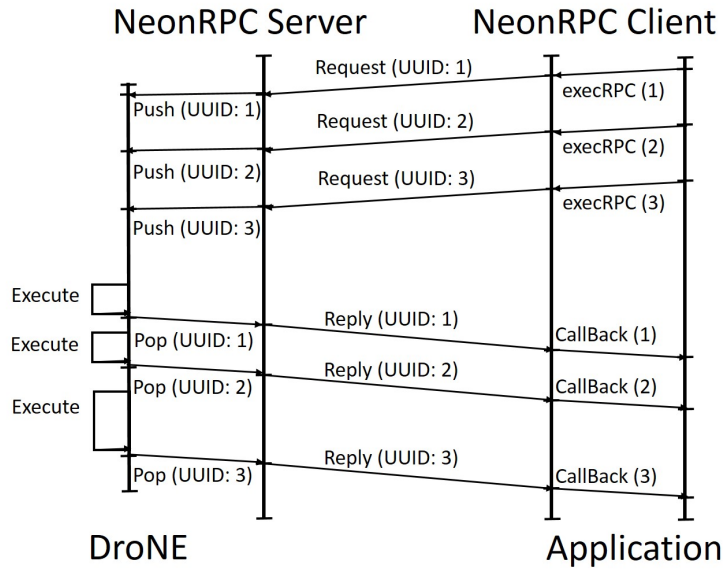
NeonRPC Server

NeonRPC Client

Request (UUID: 1)

execRPC (1)

Push (UUID: 1)

Request (UUID: 2)

execRPC (2)

Push (UUID: 2)

Request (UUID: 3)

execRPC (3)

Push (UUID: 3)

Execute

Reply (UUID: 1)

Execute

Pop (UUID: 1)

CallBack (1)

Reply (UUID: 2)

Pop (UUID: 2)

CallBack (2)

Execute

Reply (UUID: 3)

Pop (UUID: 3)

CallBack (3)

DroNE

Application